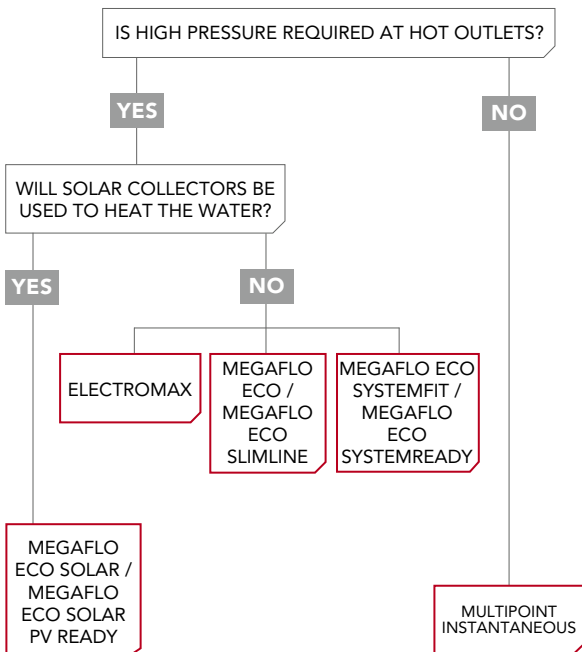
IS HIGH PRESSURE REQUIRED AT HOT OUTLETS?

YES

NO

WILL SOLAR COLLECTORS BE USED TO HEAT THE WATER?

YES

NO

ELECTROMAX

MEGAFLO ECO / MEGAFLO ECO SLIMLINE

MEGAFLO ECO SYSTEMFIT / MEGAFLO ECO SYSTEMREADY

MEGAFLO ECO SOLAR / MEGAFLO ECO SOLAR PV READY

MULTIPOINT INSTANTANEOUS